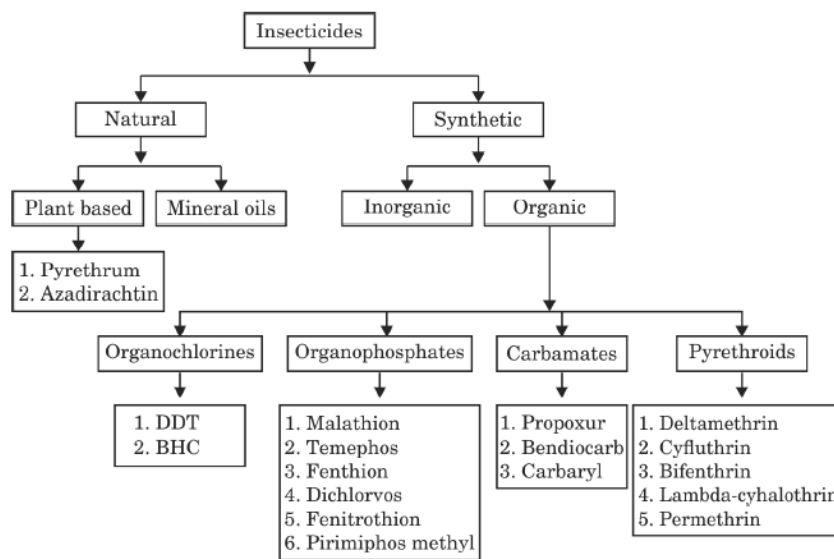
Insecticides

Natural

Synthetic

Plant based

Mineral oils

Inorganic

Organic

1. Pyrethrum
2. Azadirachtin

Organochlorines

Organophosphates

Carbamates

Pyrethroids

1. DDT
2. BHC

1. Malathion
2. Temephos
3. Fenthion
4. Dichlorvos
5. Fenitrothion
6. Pirimiphos methyl

1. Propoxur
2. Bendiocarb
3. Carbaryl

1. Deltamethrin
2. Cyfluthrin
3. Bifenthrin
4. Lambda-cyhalothrin
5. Permethrin